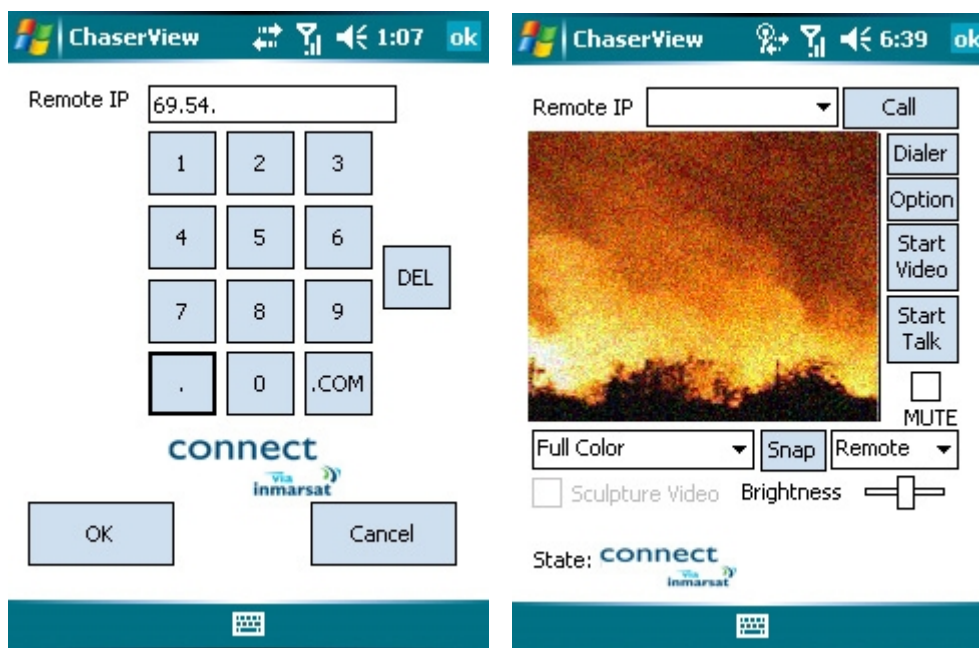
ChaserView 1:07 ok

Remote IP 69.54.

1 2 3
4 5 6 DEL
7 8 9
. 0 .COM

connect
via inmarsat

OK Cancel

ChaserView 6:39 ok

Remote IP Call

Dialer
Option
Start Video
Start Talk
MUTE

Full Color Snap Remote

Sculpture Video Brightness

State: connect
via inmarsat